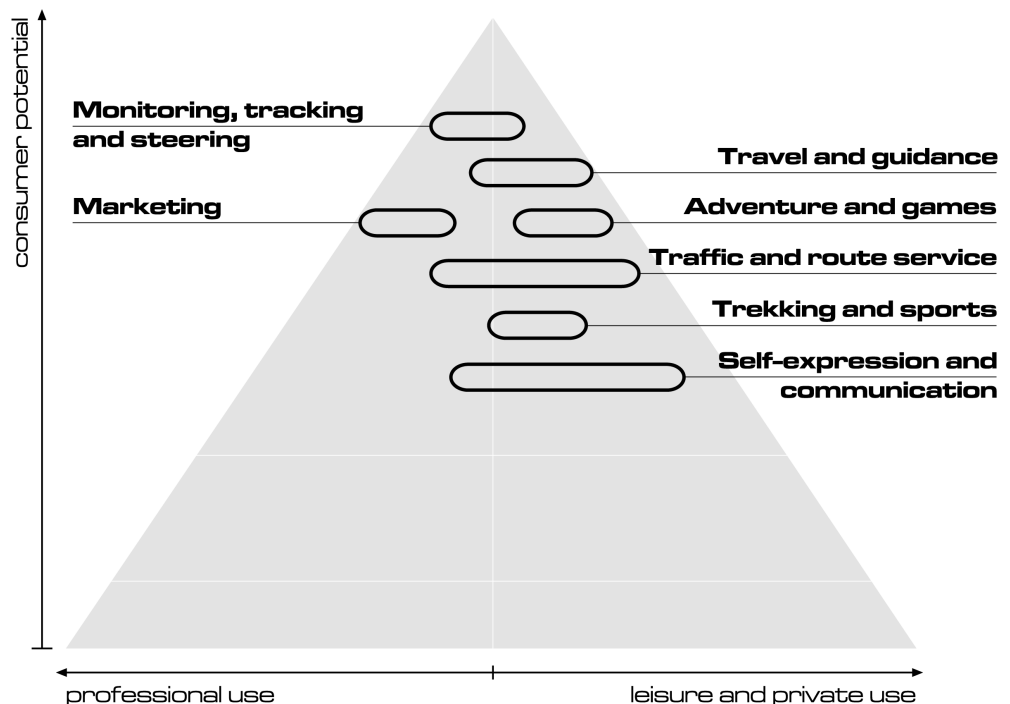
consumer potential

Monitoring, tracking and steering

Travel and guidance

Marketing

Adventure and games

Traffic and route service

Trekking and sports

Self-expression and communication

professional use

leisure and private use